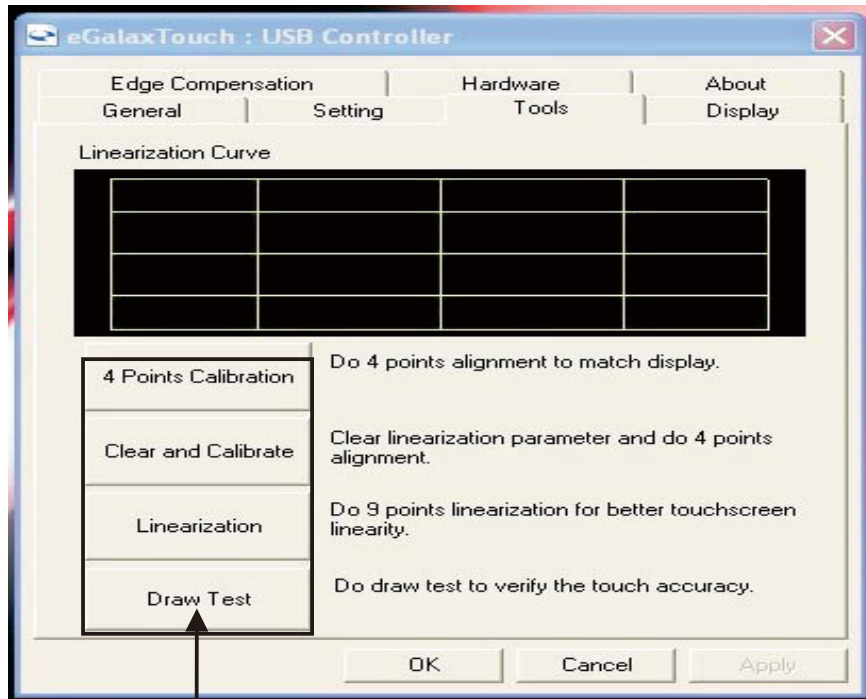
eGalaxTouch : USB Controller

Edge Compensation | Hardware | About
General | Setting | Tools | Display

Linearization Curve

4 Points Calibration
Do 4 points alignment to match display.

Clear and Calibrate
Clear linearization parameter and do 4 points alignment.

Linearization
Do 9 points linearization for better touchscreen linearity.

Draw Test
Do draw test to verify the touch accuracy.

OK Cancel Apply